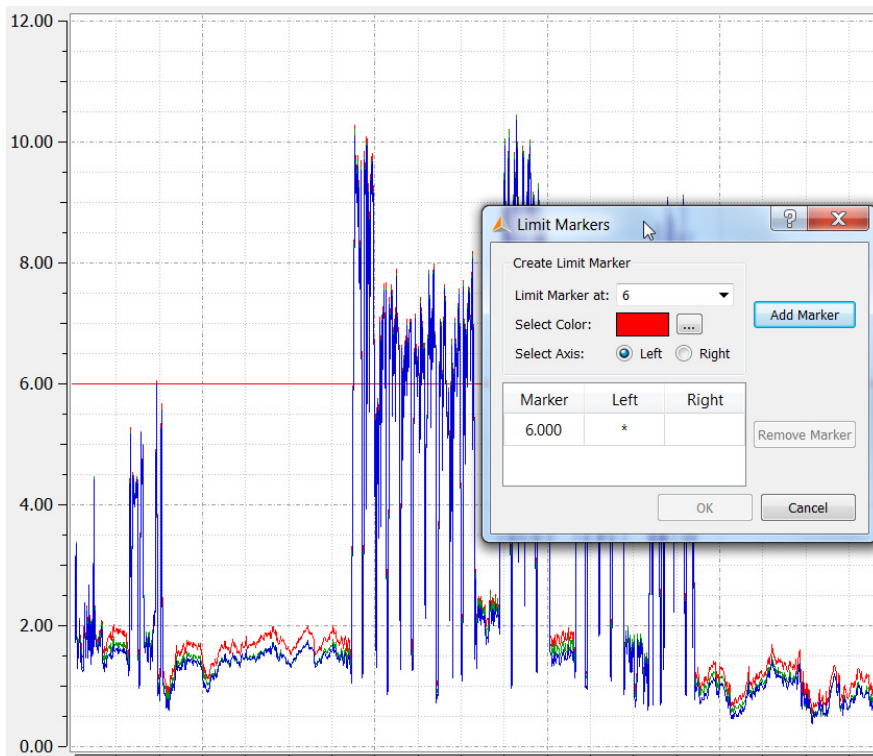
12.00
10.00
8.00
6.00
4.00
2.00
0.00

Limit Markers
?
X
Create Limit Marker
Limit Marker at: 6
Select Color: ...
Select Axis: Left Right
Add Marker

| Marker | Left | Right |
|---|---|---|
| 6.000 | * | |

Remove Marker
OK
Cancel